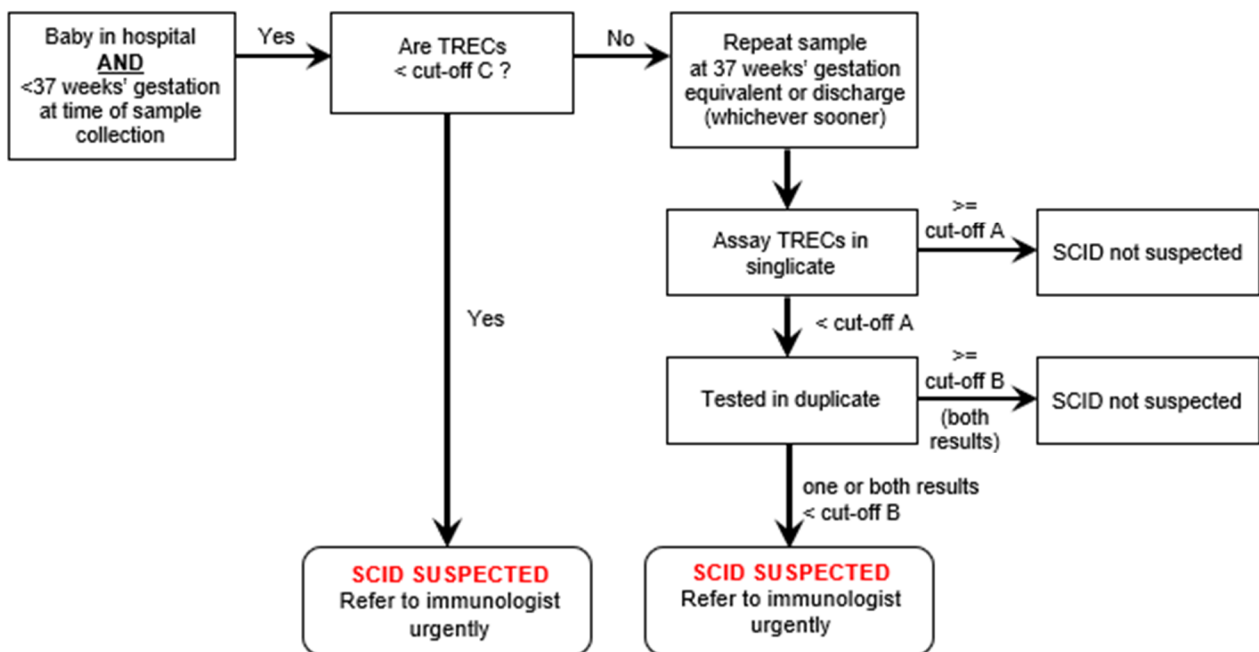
Baby in hospital
AND
<37 weeks' gestation at time of sample collection

Yes

Are TRECs < cut-off C ?

No

Repeat sample at 37 weeks' gestation equivalent or discharge (whichever sooner)

Assay TRECs in singlicate

>= cut-off A

SCID not suspected

Yes

< cut-off A

Tested in duplicate

>= cut-off B (both results)

SCID not suspected

one or both results < cut-off B

SCID SUSPECTED
Refer to immunologist urgently

SCID SUSPECTED
Refer to immunologist urgently